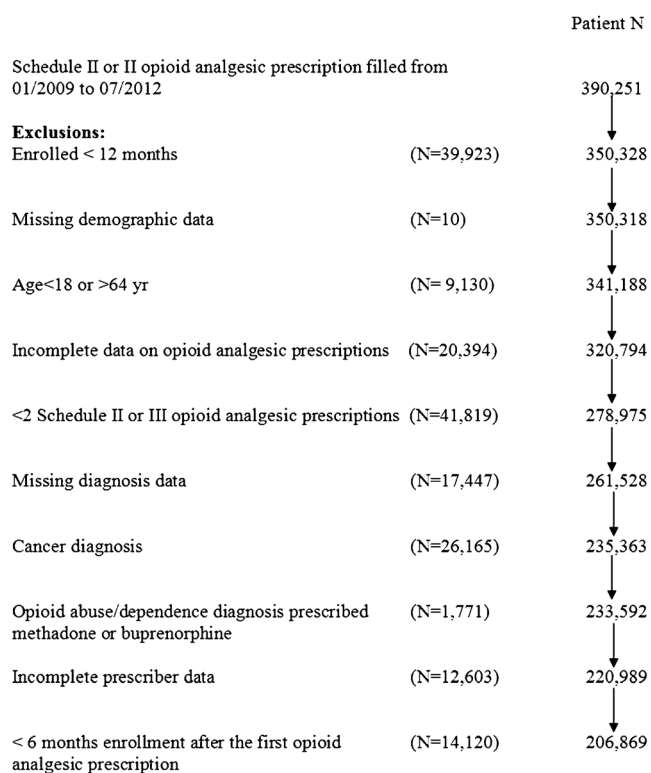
Patient N

Schedule II or II opioid analgesic prescription filled from 01/2009 to 07/2012 390,251

**Exclusions:**

Enrolled < 12 months (N=39,923) 350,328

Missing demographic data (N=10) 350,318

Age<18 or >64 yr (N= 9,130) 341,188

Incomplete data on opioid analgesic prescriptions (N=20,394) 320,794

<2 Schedule II or III opioid analgesic prescriptions (N=41,819) 278,975

Missing diagnosis data (N=17,447) 261,528

Cancer diagnosis (N=26,165) 235,363

Opioid abuse/dependence diagnosis prescribed methadone or buprenorphine (N=1,771) 233,592

Incomplete prescriber data (N=12,603) 220,989

< 6 months enrollment after the first opioid analgesic prescription (N=14,120) 206,869